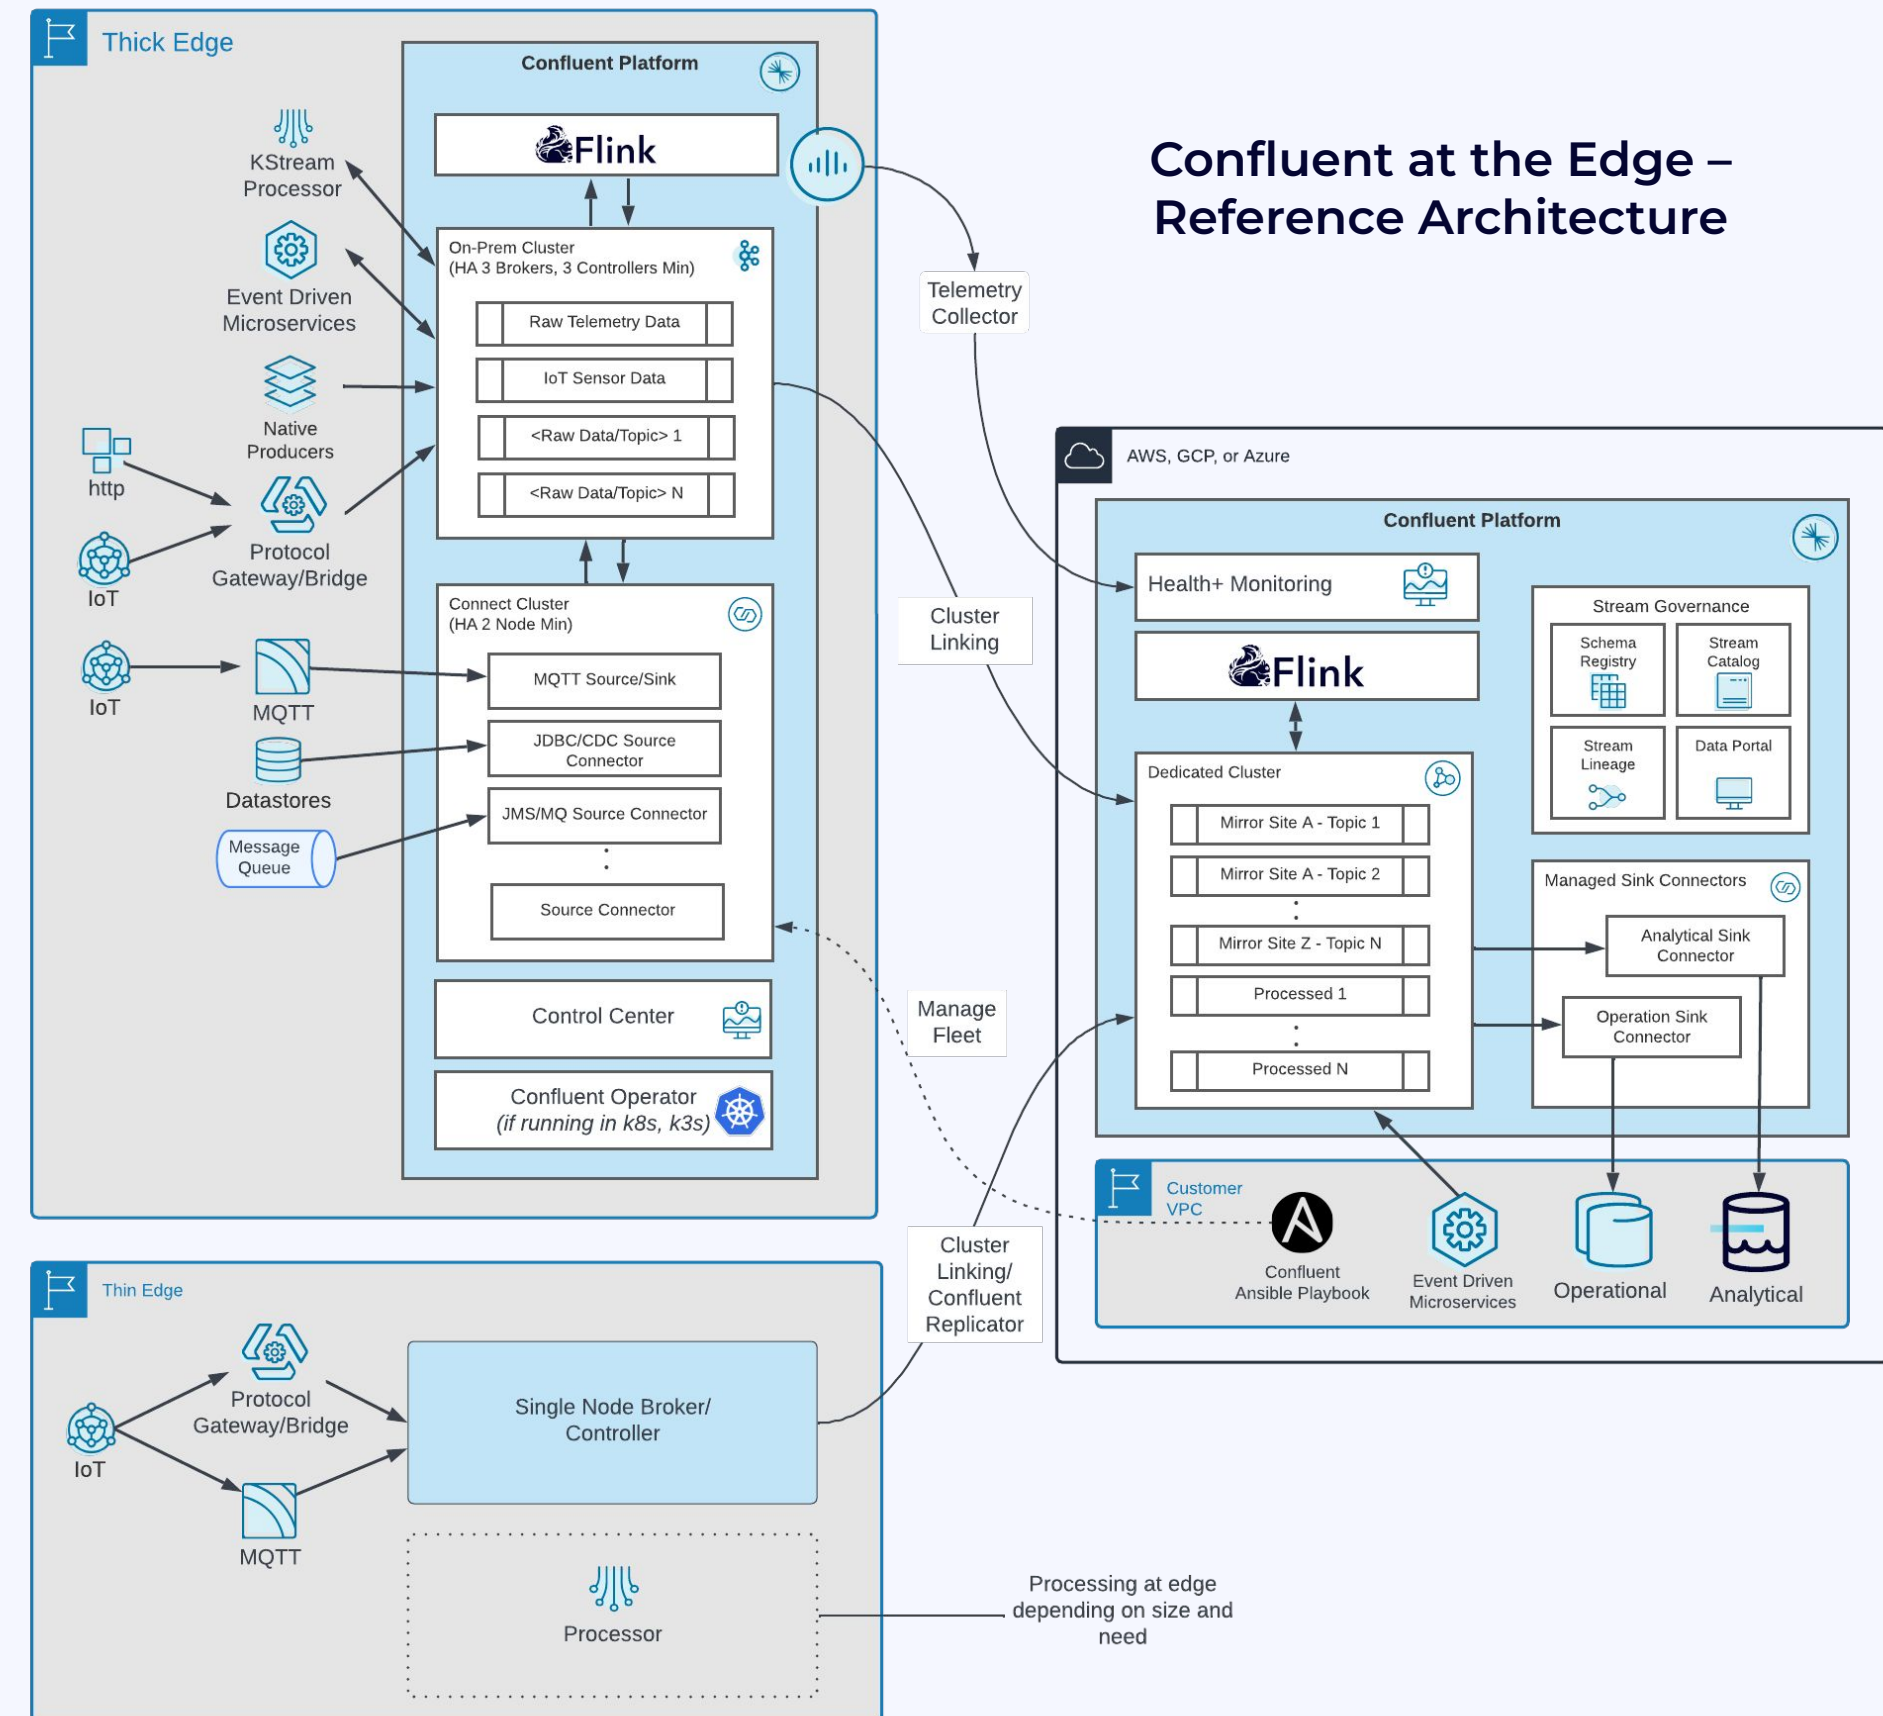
Thick Edge

Confluent Platform

Flink

KStream Processor

Event Driven Microservices

Native Producers

http

IoT

Protocol Gateway/Bridge

IoT

MQTT

Datastores

Message Queue

On-Prem Cluster (HA 3 Brokers, 3 Controllers Min)

Raw Telemetry Data

IoT Sensor Data

<Raw Data/Topic> 1

<Raw Data/Topic> N

Connect Cluster (HA 2 Node Min)

MQTT Source/Sink

JDBC/CDC Source Connector

JMS/MQ Source Connector

Source Connector

Control Center

Confluent Operator (if running in k8s, k3s)

Confluent at the Edge – Reference Architecture

Telemetry Collector

Cluster Linking

Manage Fleet

Cluster Linking/ Confluent Replicator

AWS, GCP, or Azure

Confluent Platform

Health+ Monitoring

Flink

Dedicated Cluster

Mirror Site A - Topic 1

Mirror Site A - Topic 2

Mirror Site Z - Topic N

Processed 1

Processed N

Stream Governance

Schema Registry

Stream Catalog

Stream Lineage

Data Portal

Managed Sink Connectors

Analytical Sink Connector

Operation Sink Connector

Customer VPC

Confluent Ansible Playbook

Event Driven Microservices

Operational

Analytical

Thin Edge

Protocol Gateway/Bridge

IoT

MQTT

Single Node Broker/ Controller

Processor

Processing at edge depending on size and need